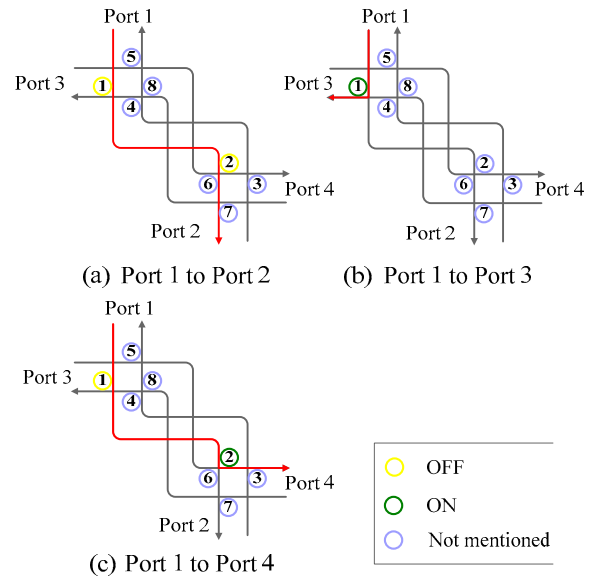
Port 1
5
Port 3
1
8
4
2
6
3
Port 4
7
Port 2
(a) Port 1 to Port 2

Port 1
5
Port 3
1
8
4
2
6
3
Port 4
7
Port 2
(b) Port 1 to Port 3

Port 1
5
Port 3
1
8
4
2
6
3
Port 4
7
Port 2
(c) Port 1 to Port 4

OFF
ON
Not mentioned